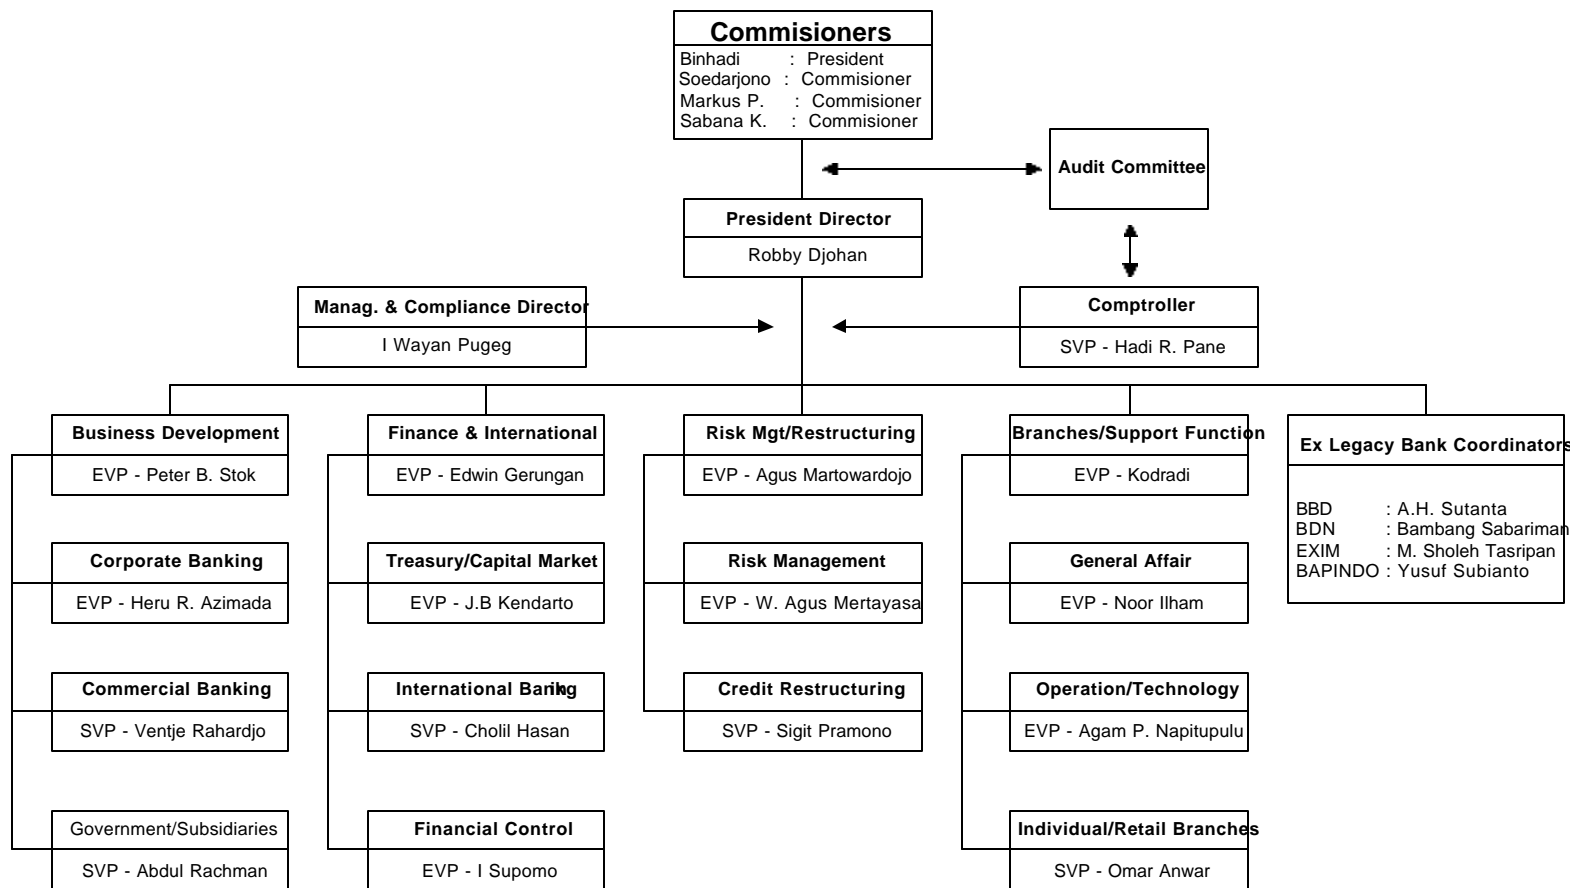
Commisioners
Binhadi : President
Soedarjono : Commisioner
Markus P. : Commisioner
Sabana K. : Commisioner

Audit Committee

President Director
Robby Djohan

Manag. & Compliance Director
I Wayan Pugeg

Comptroller
SVP - Hadi R. Pane

Business Development
EVP - Peter B. Stok

Corporate Banking
EVP - Heru R. Azimada

Commercial Banking
SVP - Ventje Rahardjo

Government/Subsidiaries
SVP - Abdul Rachman

Finance & International
EVP - Edwin Gerungan

Treasury/Capital Market
EVP - J.B Kendarto

International Banking
SVP - Cholil Hasan

Financial Control
EVP - I Supomo

Risk Mgt/Restructuring
EVP - Agus Martowardojo

Risk Management
EVP - W. Agus Mertayasa

Credit Restructuring
SVP - Sigit Pramono

Branches/Support Function
EVP - Kodradi

General Affair
EVP - Noor Ilham

Operation/Technology
EVP - Agam P. Napitupulu

Individual/Retail Branches
SVP - Omar Anwar

Ex Legacy Bank Coordinators
BBD : A.H. Sutanta
BDN : Bambang Sabariman
EXIM : M. Sholeh Tasripan
BAPINDO : Yusuf Subianto